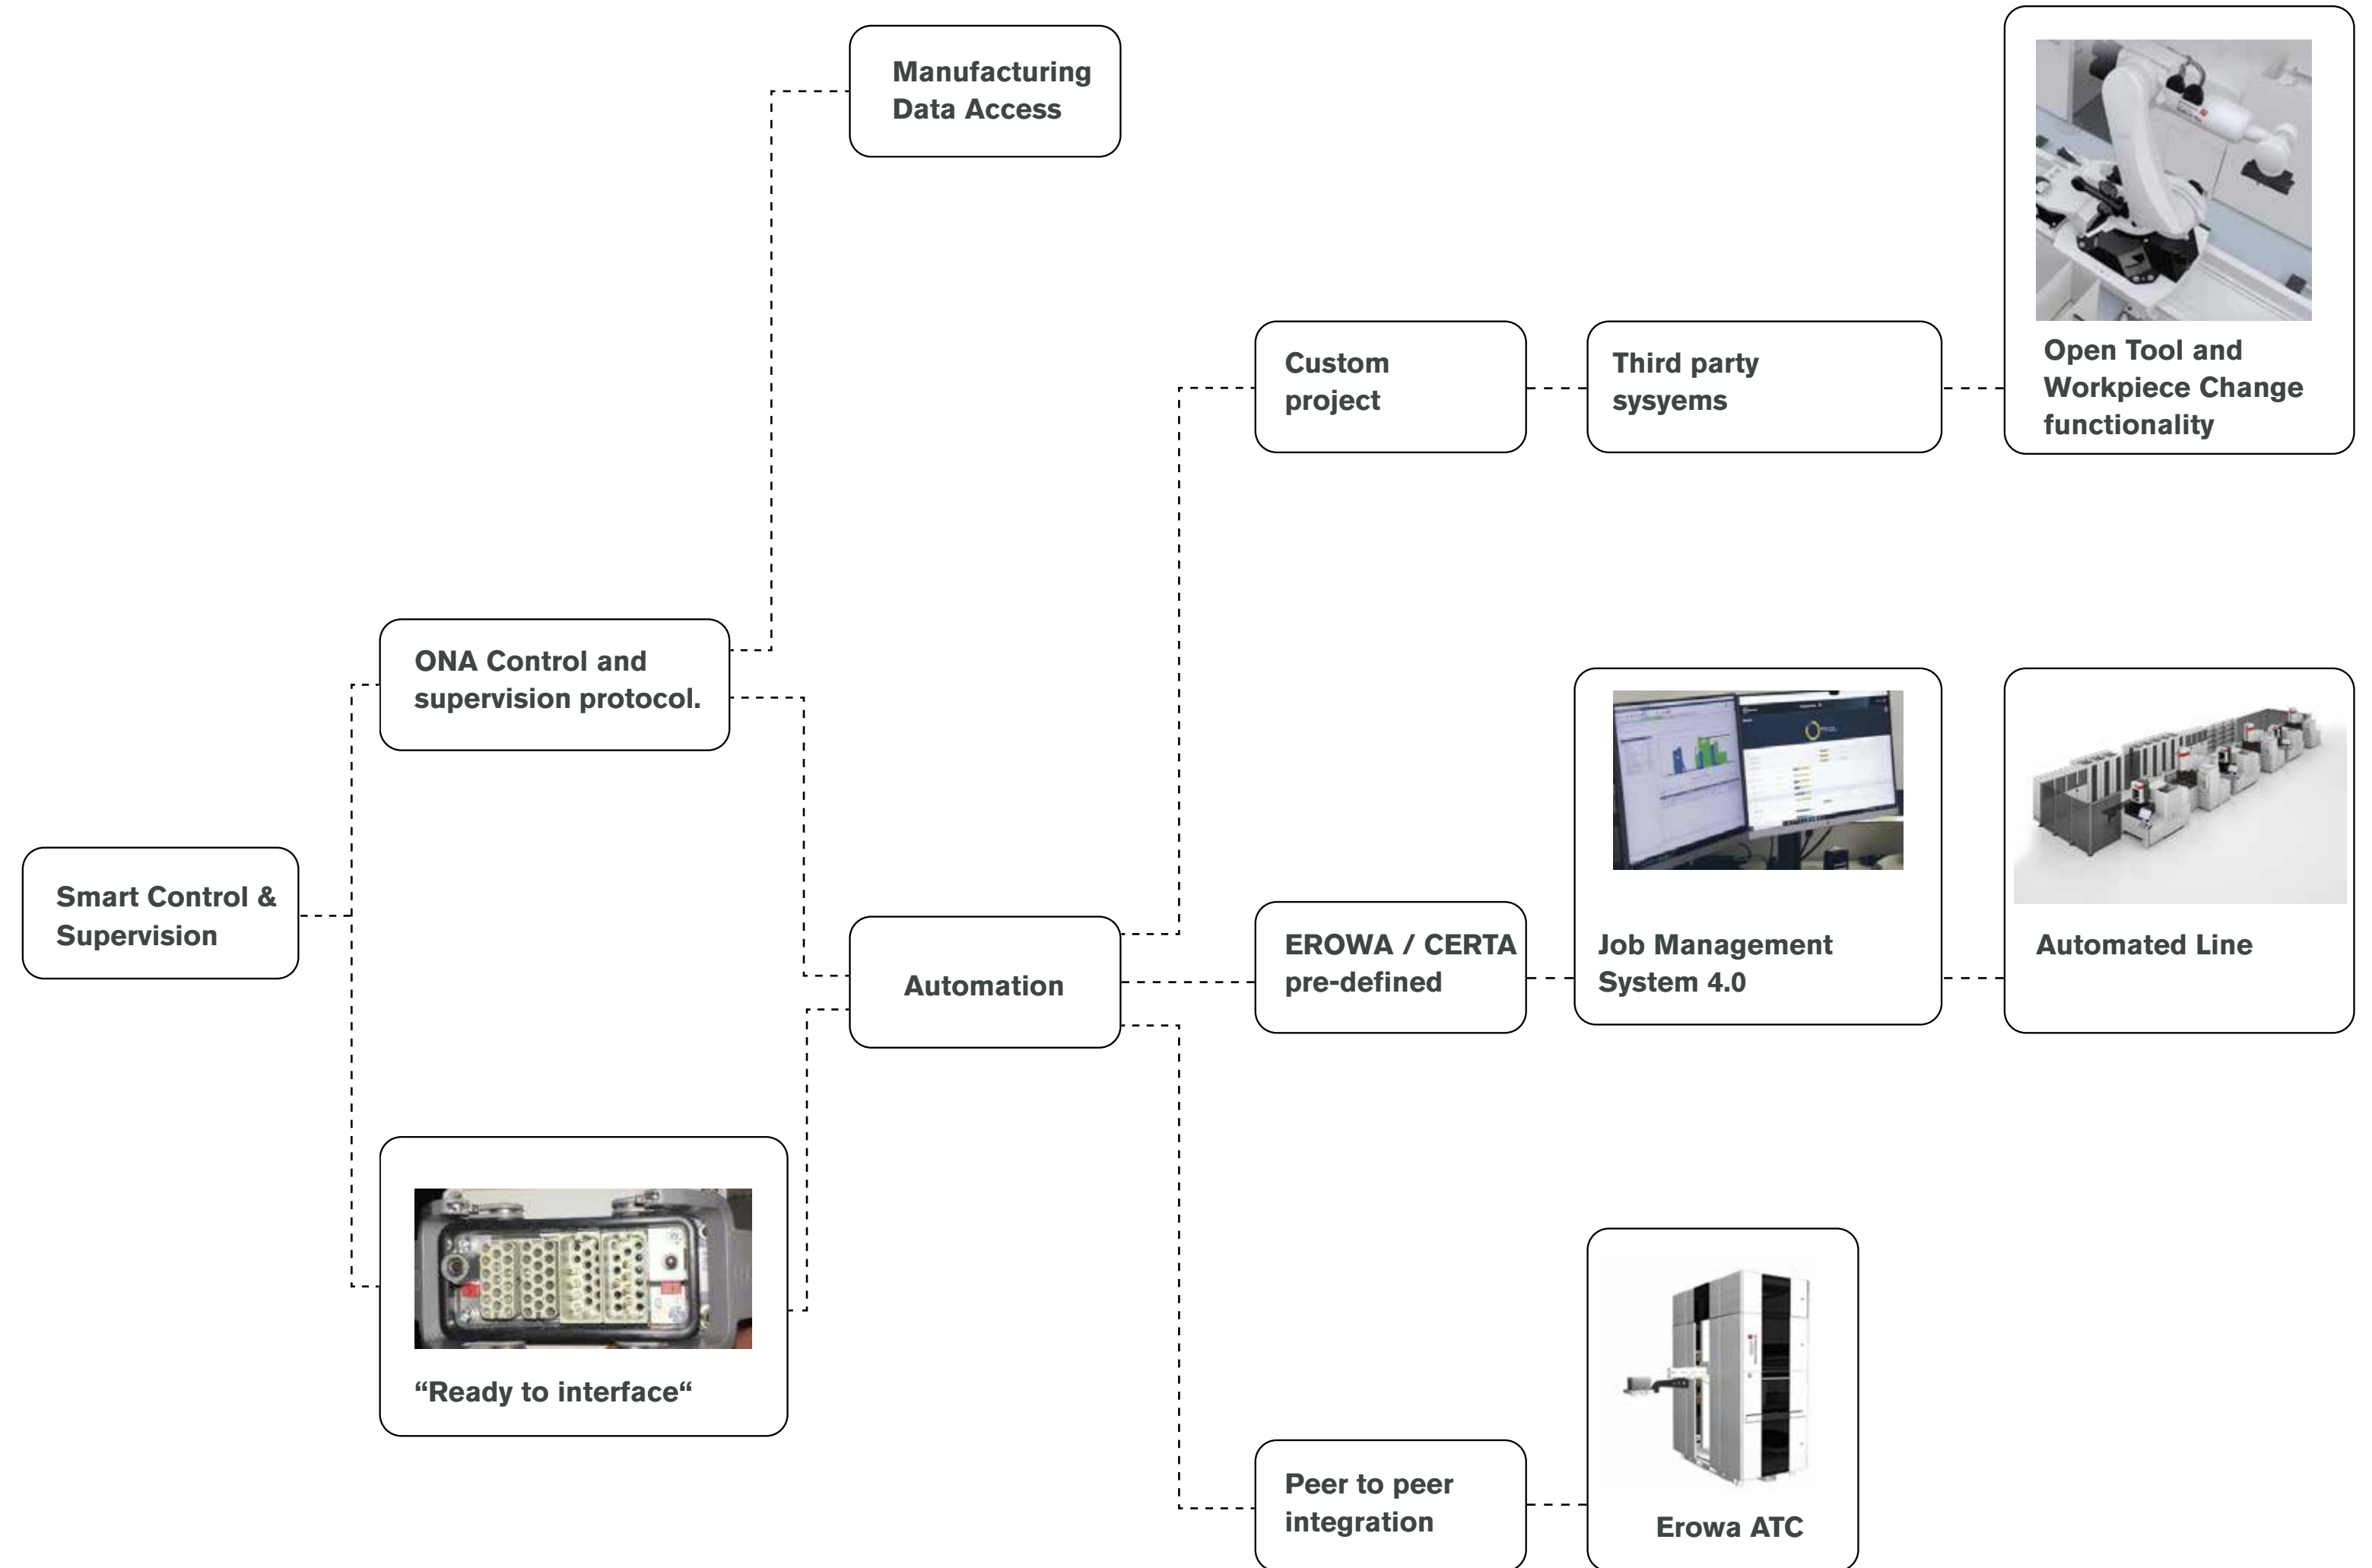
Manufacturing Data Access

Custom project

Third party sysyems

Open Tool and Workpiece Change functionality

ONA Control and supervision protocol.

Smart Control & Supervision

Automation

EROWA / CERTA pre-defined

Job Management System 4.0

Automated Line

“Ready to interface“

Peer to peer integration

Erowa ATC